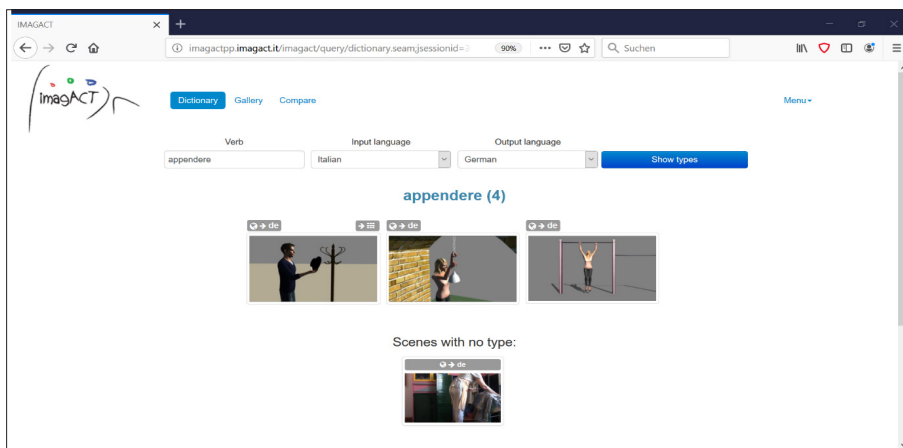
IMAGACT

imagactpp.imagact.it/imagact/query/dictionary.seam;jsessionid=

90%

Suchen

ImagACT

Dictionary Gallery Compare

Menu

Verb
appendere

Input language
Italian

Output language
German

Show types

appendere (4)

→ de

→ de

→ de

Scenes with no type:

→ de